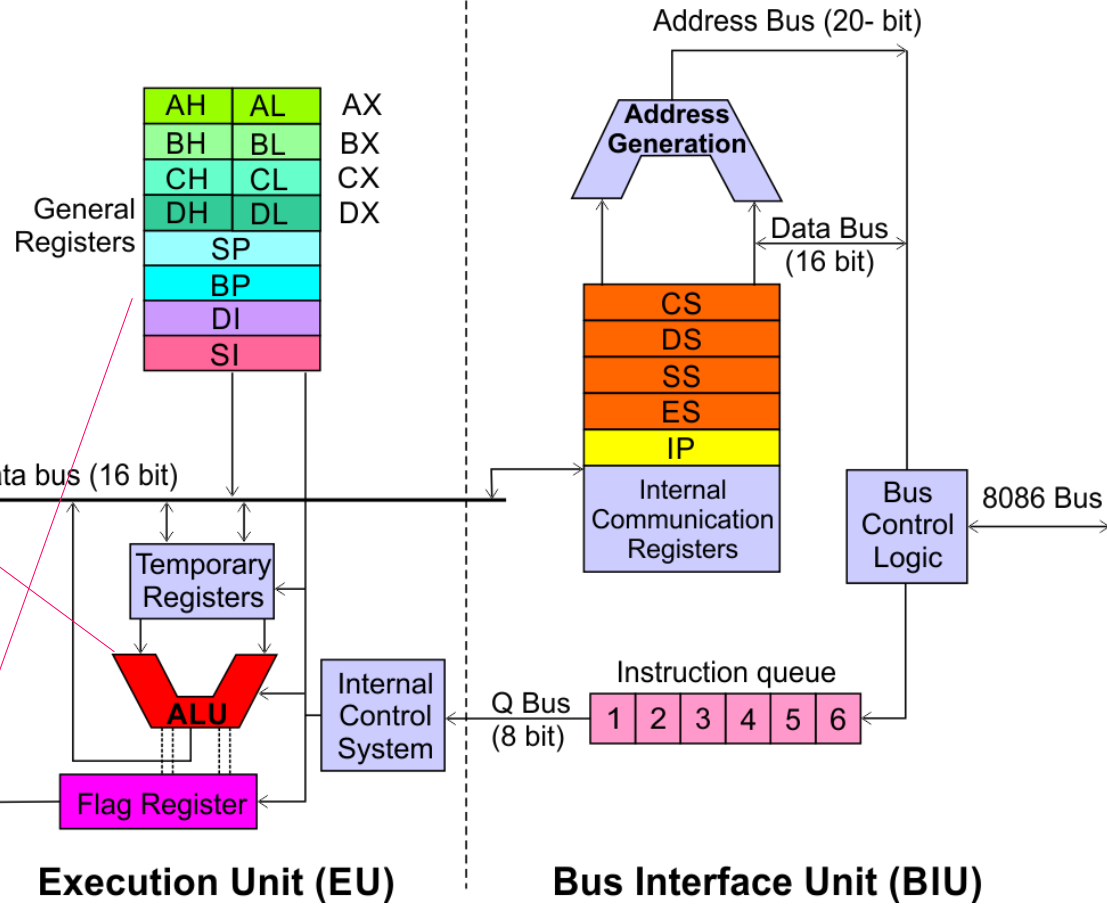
Address Bus (20- bit)

| AH | AL |
|---|---|
| BH | BL |
| CH | CL |
| DH | DL |

AX
BX
CX
DX

General Registers

SP
BP
DI
SI

Address Generation

Data Bus (16 bit)

CS
DS
SS
ES
IP
Internal Communication Registers

ata bus (16 bit)

Bus Control Logic

8086 Bus

Temporary Registers

ALU

Internal Control System

Q Bus (8 bit)

Instruction queue

| 1 | 2 | 3 | 4 | 5 | 6 |
|---|---|---|---|---|---|

Flag Register

Execution Unit (EU)

Bus Interface Unit (BIU)